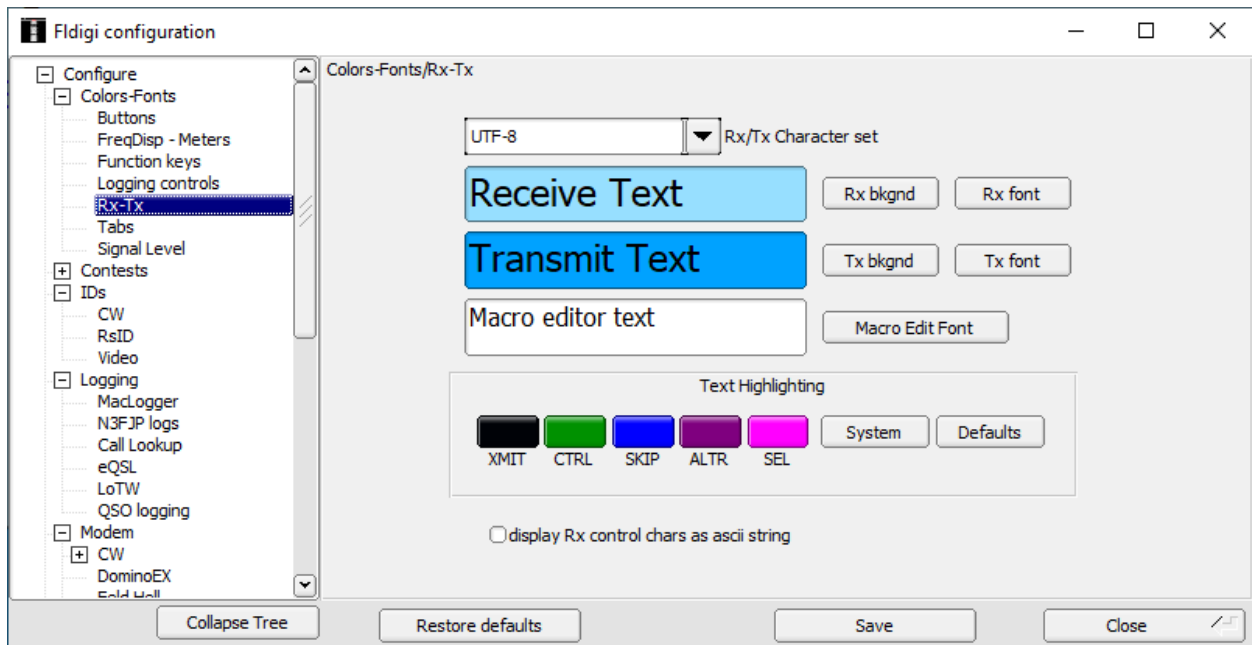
Fldigi configuration

Configure
Colors-Fonts
Buttons
FreqDisp - Meters
Function keys
Logging controls
Rx-Tx
Tabs
Signal Level
Contests
IDs
CW
RsID
Video
Logging
MacLogger
N3FJP logs
Call Lookup
eQSL
LoTW
QSO logging
Modem
CW
DominoEX
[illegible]

Colors-Fonts/Rx-Tx

UTF-8
Rx/Tx Character set

Receive Text
Rx bkgnd
Rx font

Transmit Text
Tx bkgnd
Tx font

Macro editor text
Macro Edit Font

Text Highlighting
XMIT
CTRL
SKIP
ALTR
SEL
System
Defaults

display Rx control chars as ascii string

Collapse Tree
Restore defaults
Save
Close